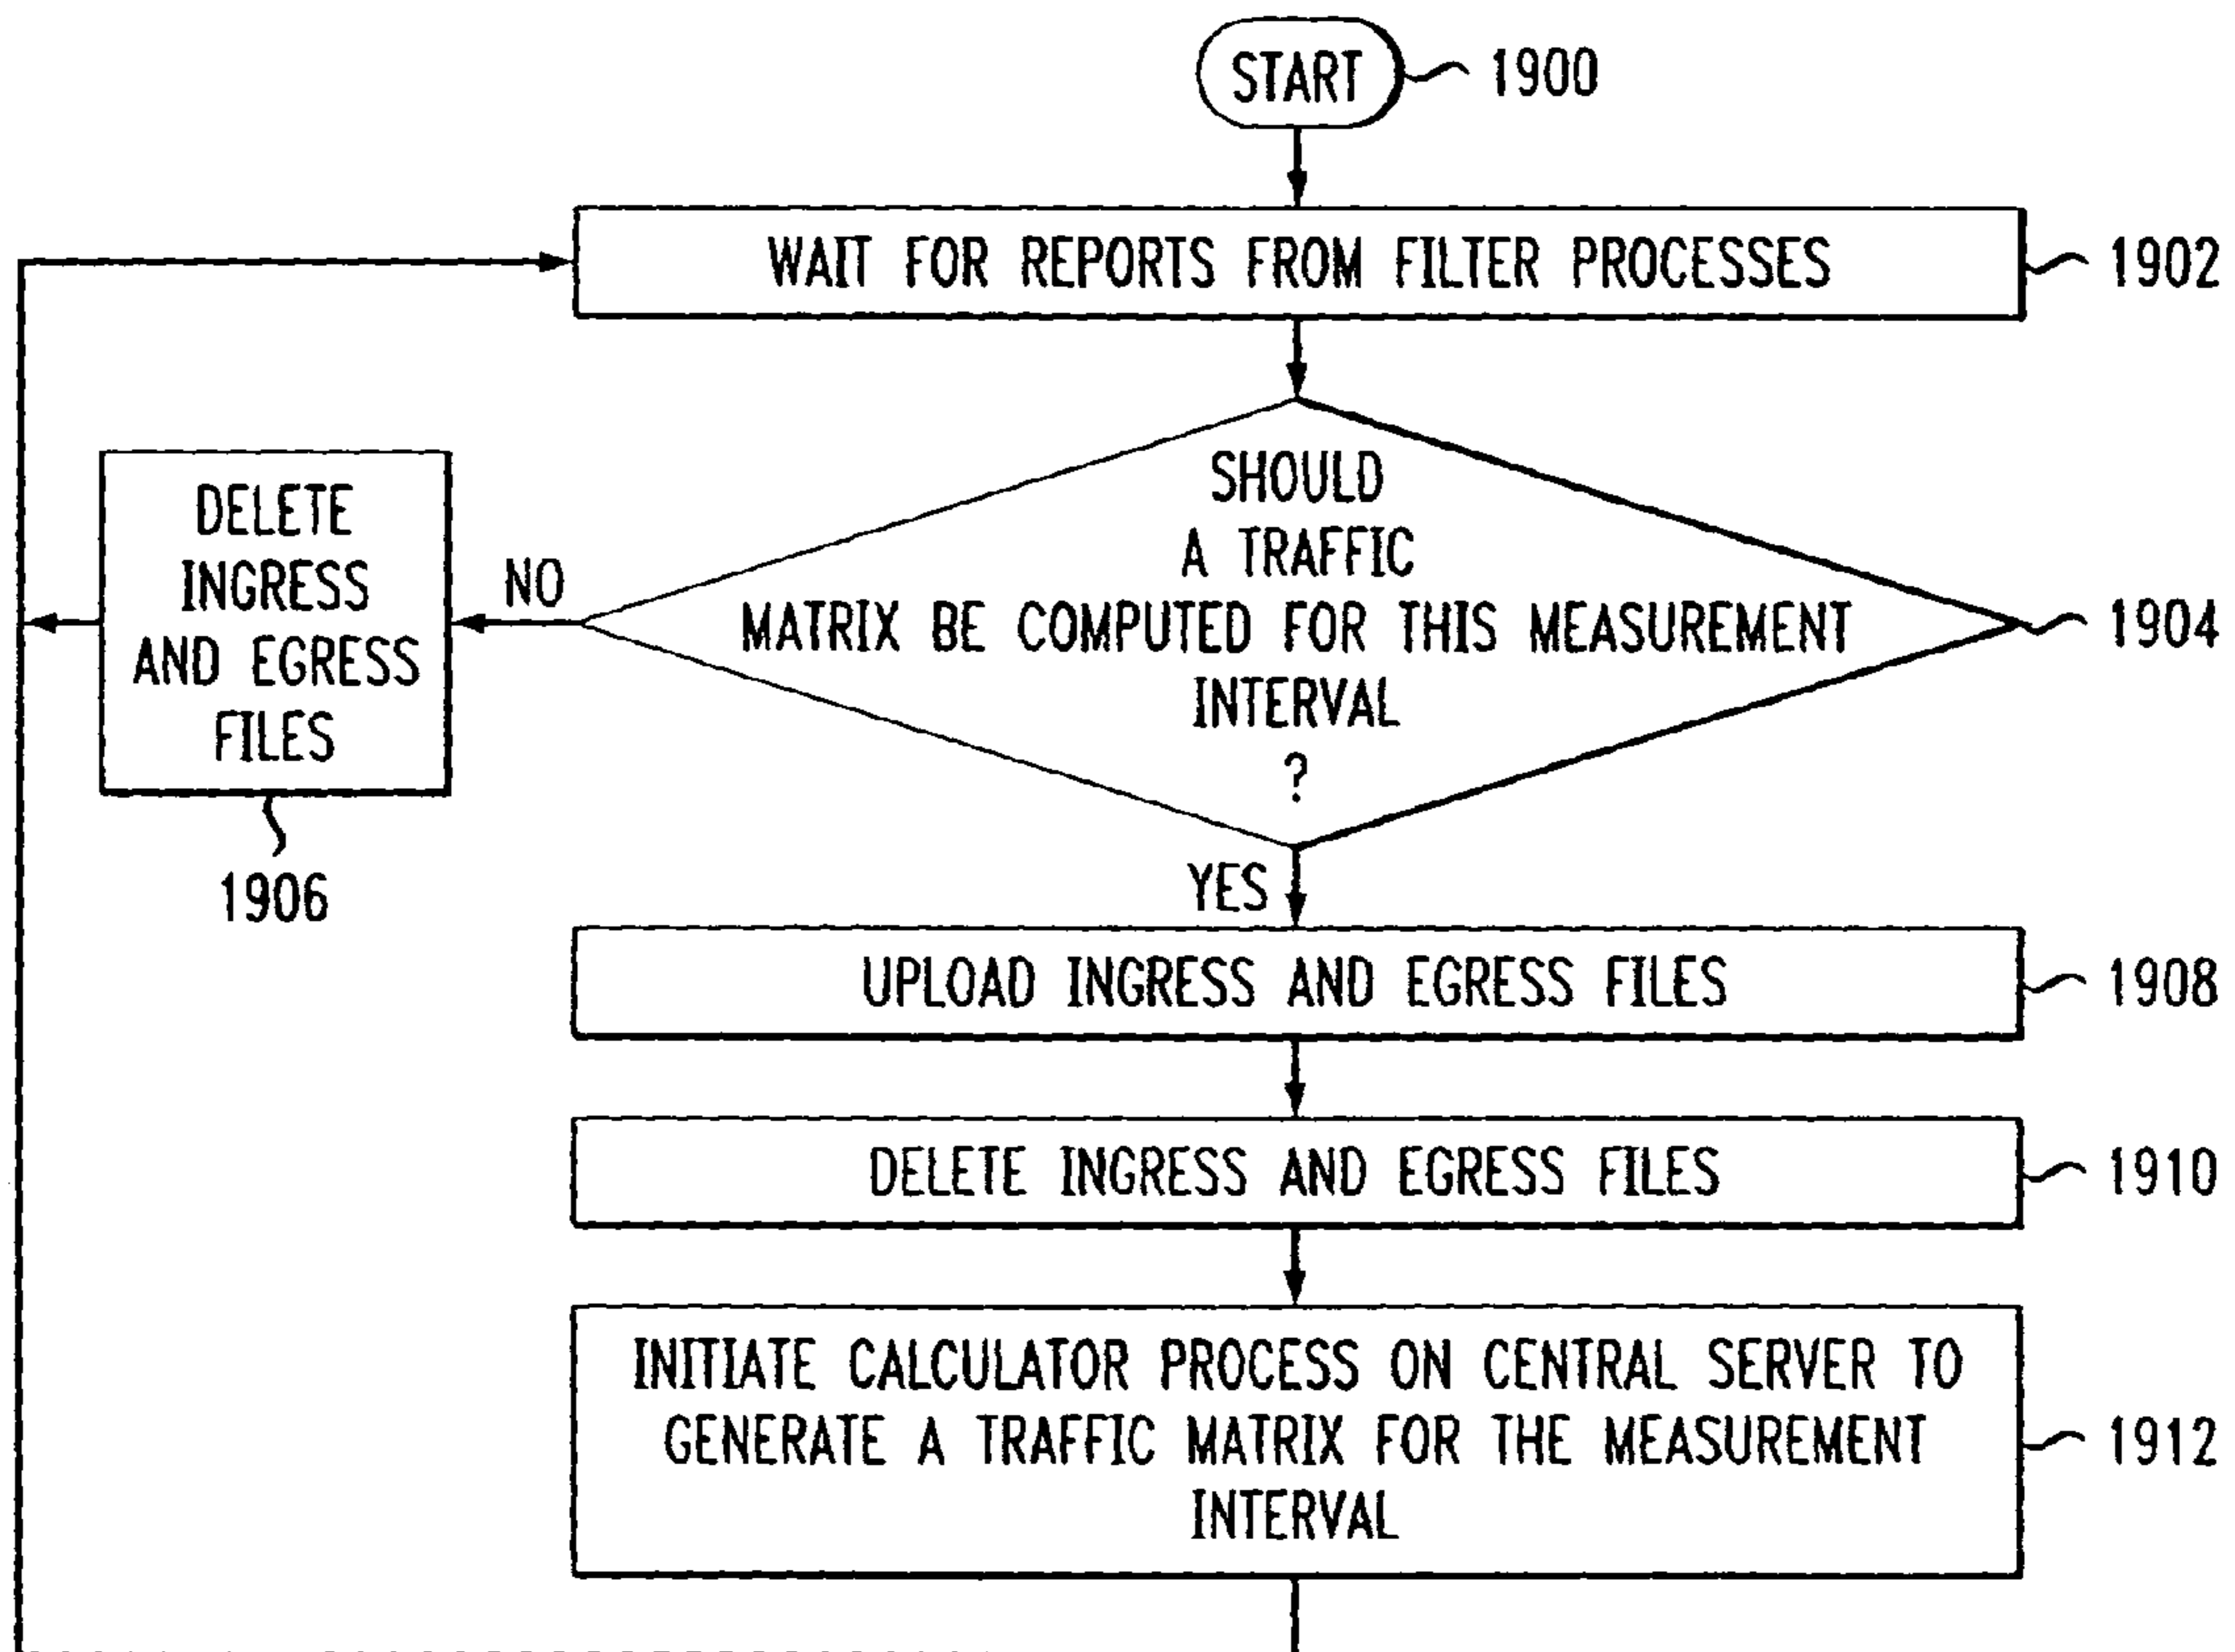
START 1900

WAIT FOR REPORTS FROM FILTER PROCESSES 1902

SHOULD A TRAFFIC MATRIX BE COMPUTED FOR THIS MEASUREMENT INTERVAL ? 1904

NO

DELETE INGRESS AND EGRESS FILES

1906

YES

UPLOAD INGRESS AND EGRESS FILES 1908

DELETE INGRESS AND EGRESS FILES 1910

INITIATE CALCULATOR PROCESS ON CENTRAL SERVER TO GENERATE A TRAFFIC MATRIX FOR THE MEASUREMENT INTERVAL 1912